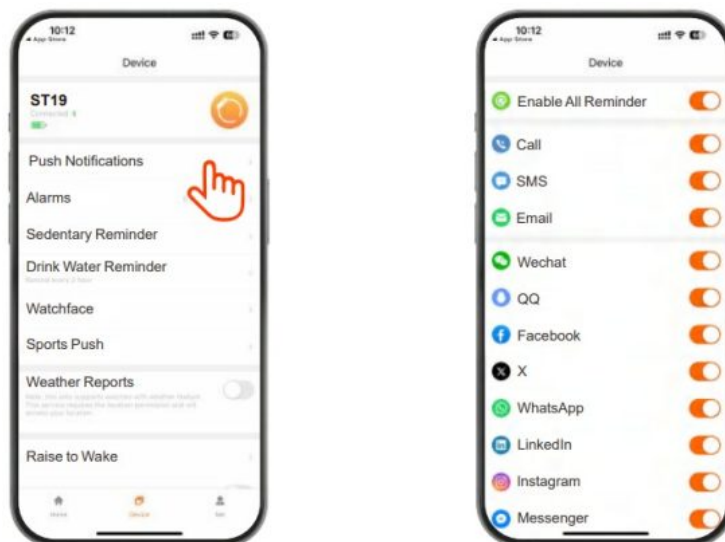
10:12
App Store

Device

ST19
Connected
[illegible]

Push Notifications

Alarms

Sedentary Reminder

Drink Water Reminder
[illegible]

Watchface

Sports Push

Weather Reports
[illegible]

Raise to Wake

Home
Device
Me

10:12
App Store

Device

Enable All Reminder

Call

SMS

Email

Wechat

QQ

Facebook

X

WhatsApp

LinkedIn

Instagram

Messenger